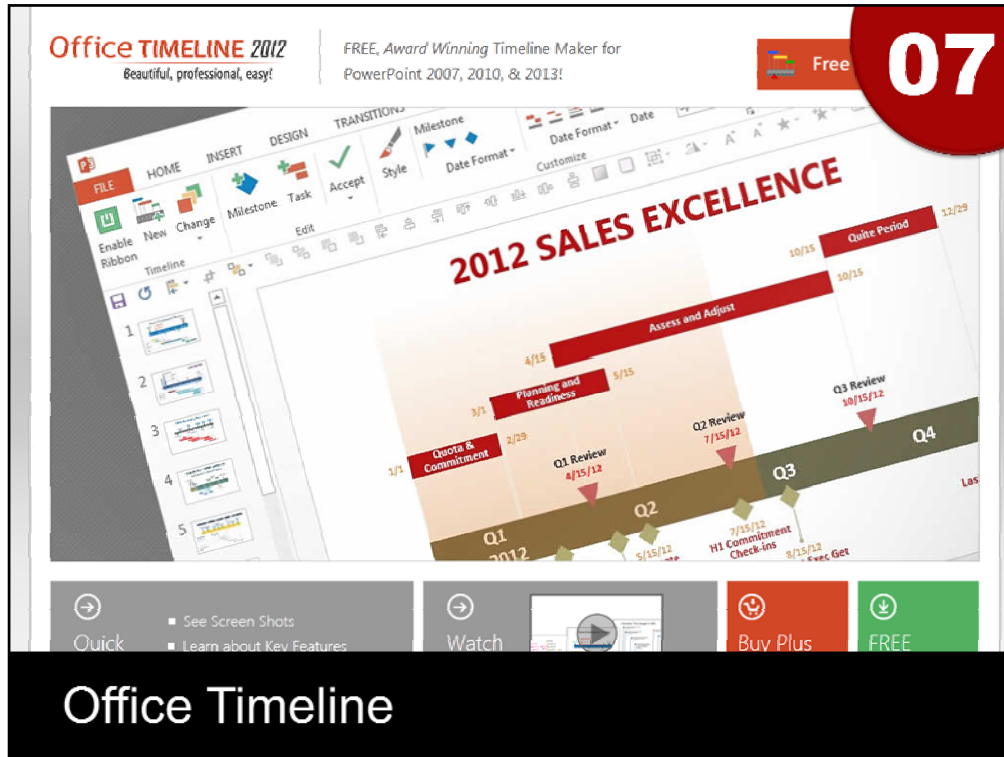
Office TIMELINE 2012
Beautiful, professional, easy!

FREE, Award Winning Timeline Maker for PowerPoint 2007, 2010, & 2013!

Free

07

FILE HOME INSERT DESIGN TRANSITIONS

Enable Ribbon New Change Timeline Milestone Task Edit Accept Style Milestone Date Format Date Format Date Customize

1 2 3 4 5

2012 SALES EXCELLENCE

12/29 Quite Period
10/15 10/15
Assess and Adjust
4/15 5/15
3/1 Planning and Readiness
2/29
1/1 Quota & Commitment
Q1 Review 4/15/12
Q2 Review 7/15/12
Q3 Review 10/15/12
Q1 2012 Q2 Q3 Q4
5/15/12
7/15/12 H1 Commitment Check-ins
8/15/12 Exec Get
Las

Quick
See Screen Shots
Learn about Key Features

Watch

Buy Plus

FREE

Office Timeline